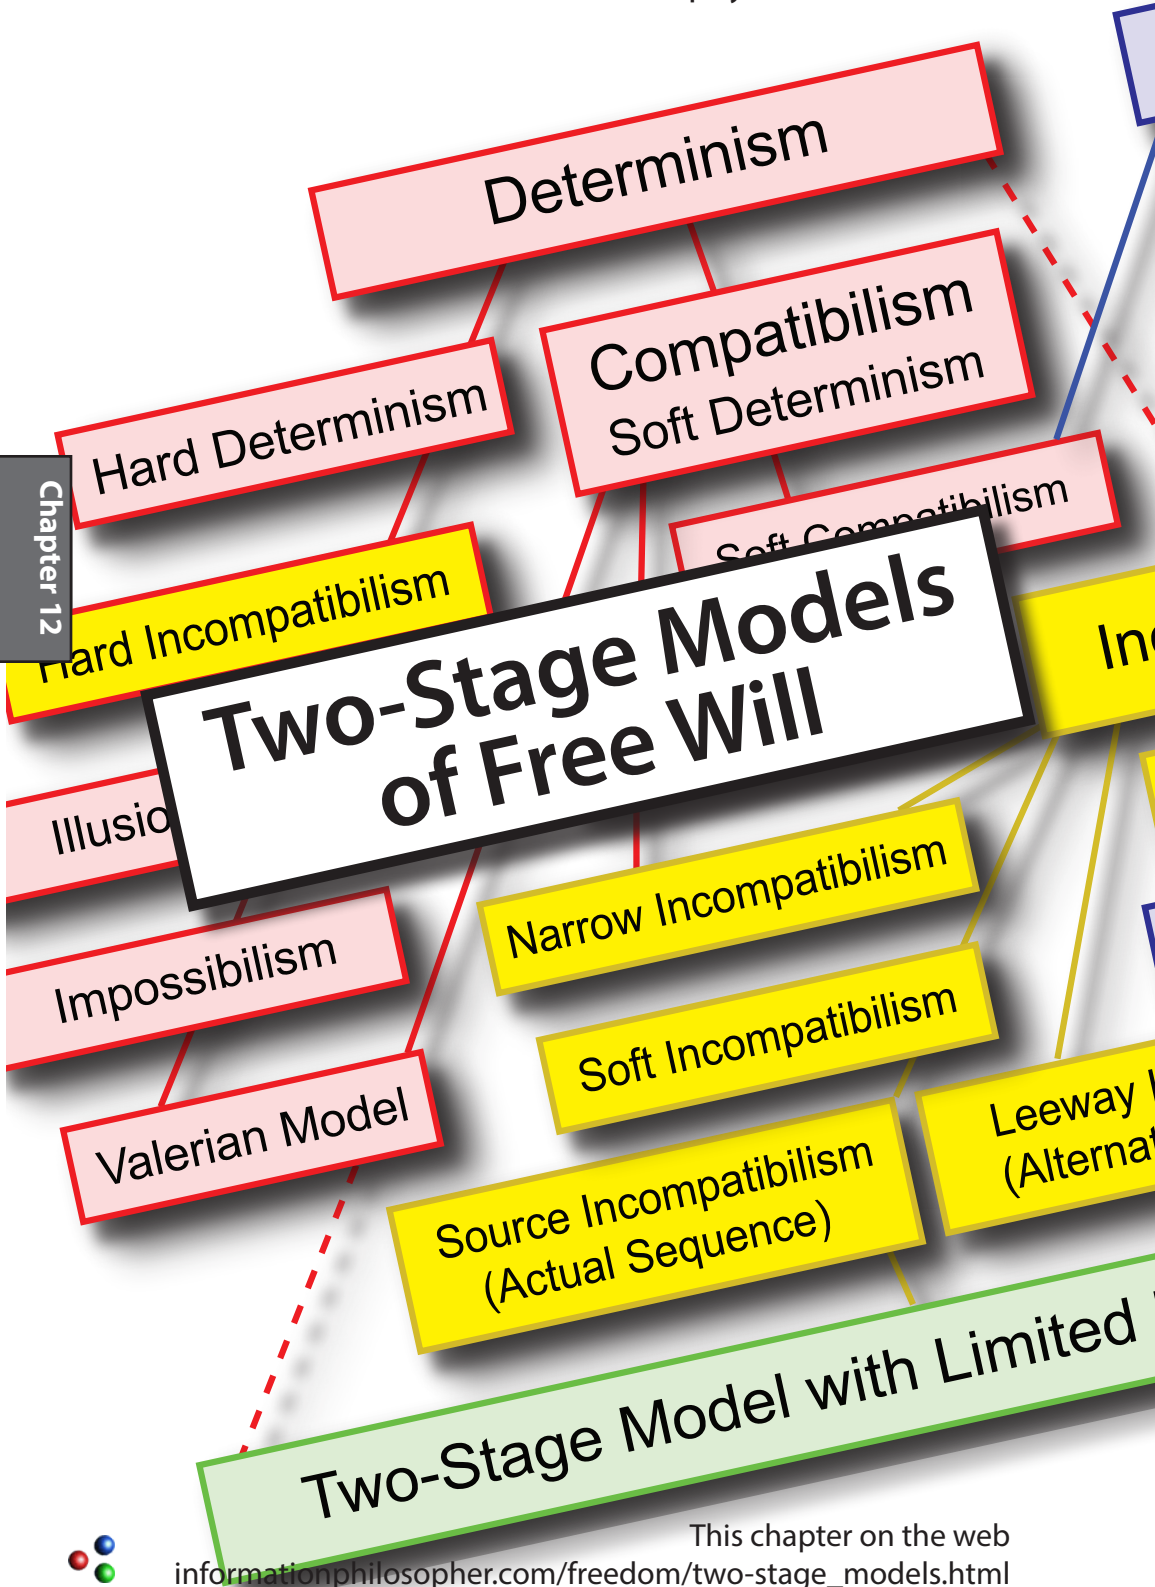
Chapter 12

Determinism

Hard Determinism

Compatibilism
Soft Determinism

Soft Compatibilism

Hard Incompatibilism

Two-Stage Models
of Free Will

In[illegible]

Illusio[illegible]

Narrow Incompatibilism

Impossibilism

Soft Incompatibilism

Valerian Model

Leeway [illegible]
(Alterna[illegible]

Source Incompatibilism
(Actual Sequence)

Two-Stage Model with Limited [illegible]

This chapter on the web
informationphilosopher.com/freedom/two-stage_models.html